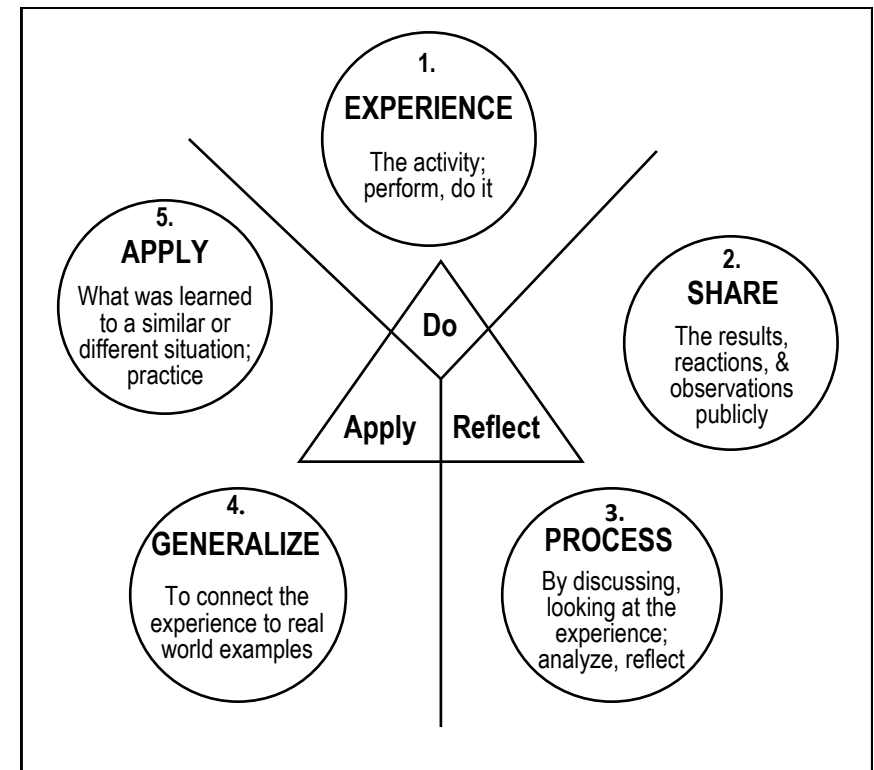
1.
EXPERIENCE
The activity; perform, do it

5.
APPLY
What was learned to a similar or different situation; practice

Do

2.
SHARE
The results, reactions, & observations publicly

Apply

Reflect

4.
GENERALIZE
To connect the experience to real world examples

3.
PROCESS
By discussing, looking at the experience; analyze, reflect